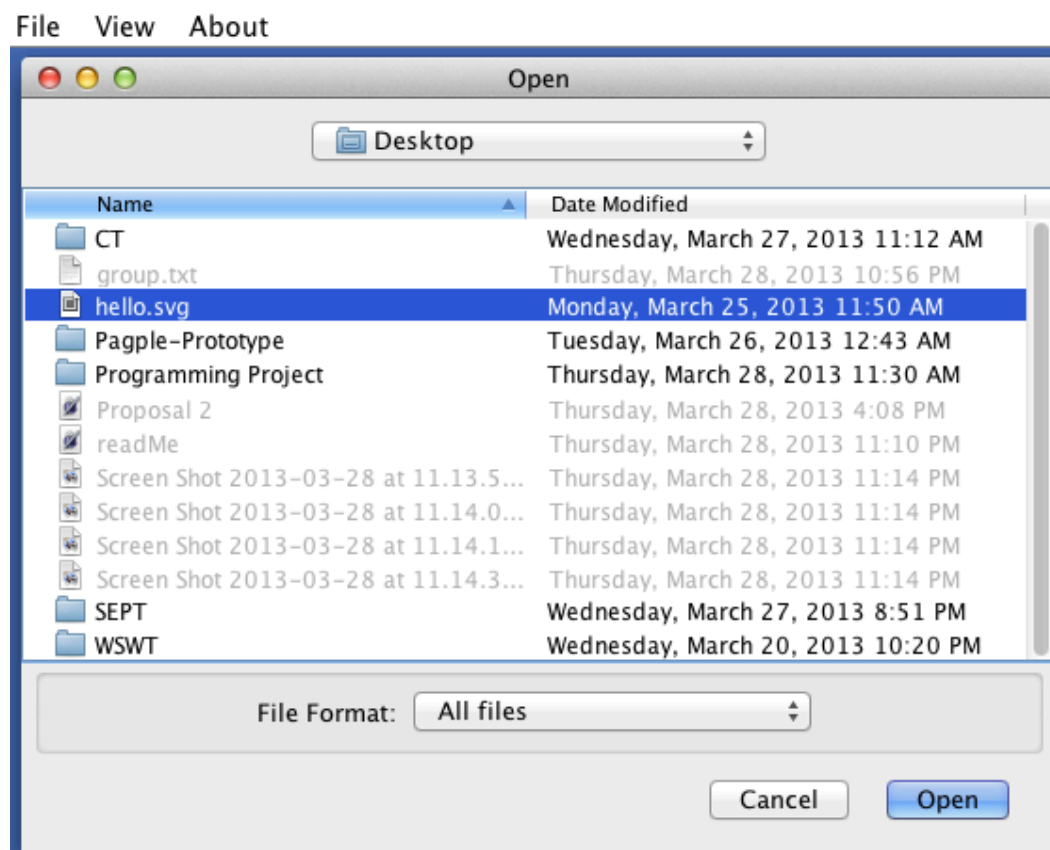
File View About

Open

Desktop

| Name | Date Modified |
|---|---|
| CT | Wednesday, March 27, 2013 11:12 AM |
| group.txt | Thursday, March 28, 2013 10:56 PM |
| hello.svg | Monday, March 25, 2013 11:50 AM |
| Pagple-Prototype | Tuesday, March 26, 2013 12:43 AM |
| Programming Project | Thursday, March 28, 2013 11:30 AM |
| Proposal 2 | Thursday, March 28, 2013 4:08 PM |
| readMe | Thursday, March 28, 2013 11:10 PM |
| Screen Shot 2013-03-28 at 11.13.5... | Thursday, March 28, 2013 11:14 PM |
| Screen Shot 2013-03-28 at 11.14.0... | Thursday, March 28, 2013 11:14 PM |
| Screen Shot 2013-03-28 at 11.14.1... | Thursday, March 28, 2013 11:14 PM |
| Screen Shot 2013-03-28 at 11.14.3... | Thursday, March 28, 2013 11:14 PM |
| SEPT | Wednesday, March 27, 2013 8:51 PM |
| WSWT | Wednesday, March 20, 2013 10:20 PM |

File Format: All files

Cancel Open